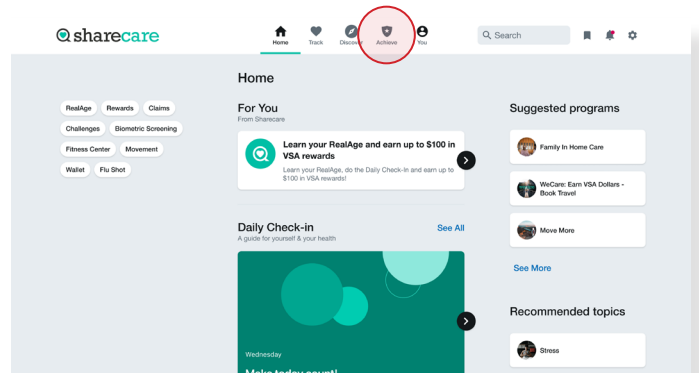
sharecare

Home Track Discover Achieve You

Search

Home

RealAge Rewards Claims
Challenges Biometric Screening
Fitness Center Movement
Wallet Flu Shot

For You
From Sharecare

Learn your RealAge and earn up to $100 in VSA rewards
Learn your RealAge, do the Daily Check-in and earn up to $100 in VSA rewards!

Daily Check-in
A guide for yourself & your health
See All

Wednesday
Make today count!

Suggested programs

Family In Home Care

WeCare: Earn VSA Dollars - Book Travel

Move More

See More

Recommended topics

Stress